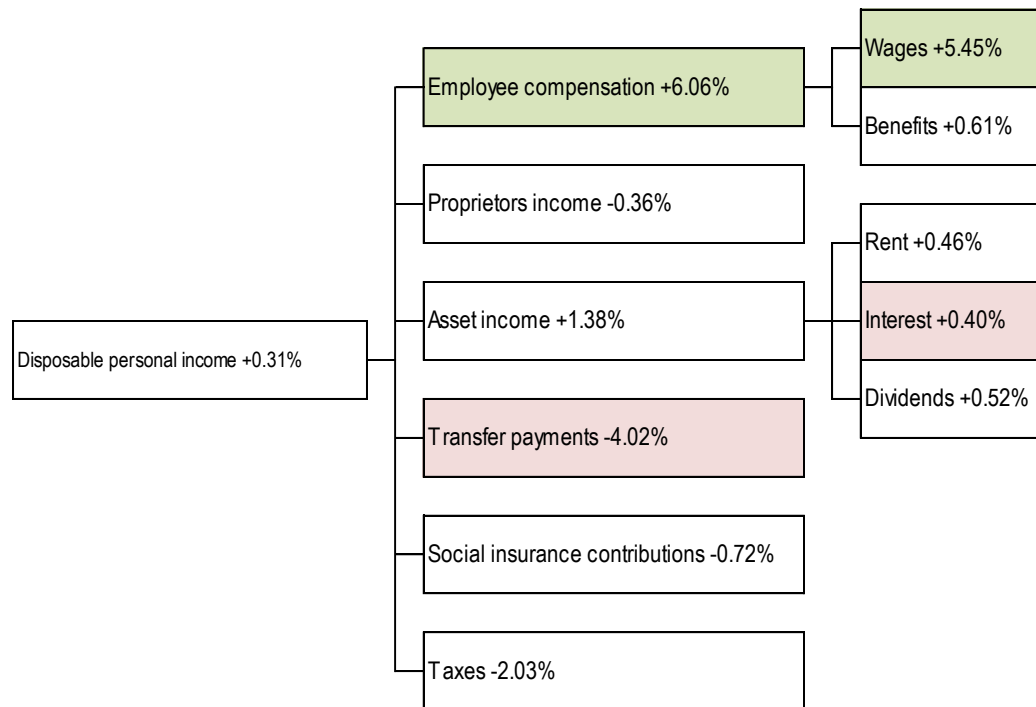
Disposable personal income +0.31%

Employee compensation +6.06%

Wages +5.45%

Benefits +0.61%

Proprietors income -0.36%

Asset income +1.38%

Rent +0.46%

Interest +0.40%

Dividends +0.52%

Transfer payments -4.02%

Social insurance contributions -0.72%

Taxes -2.03%